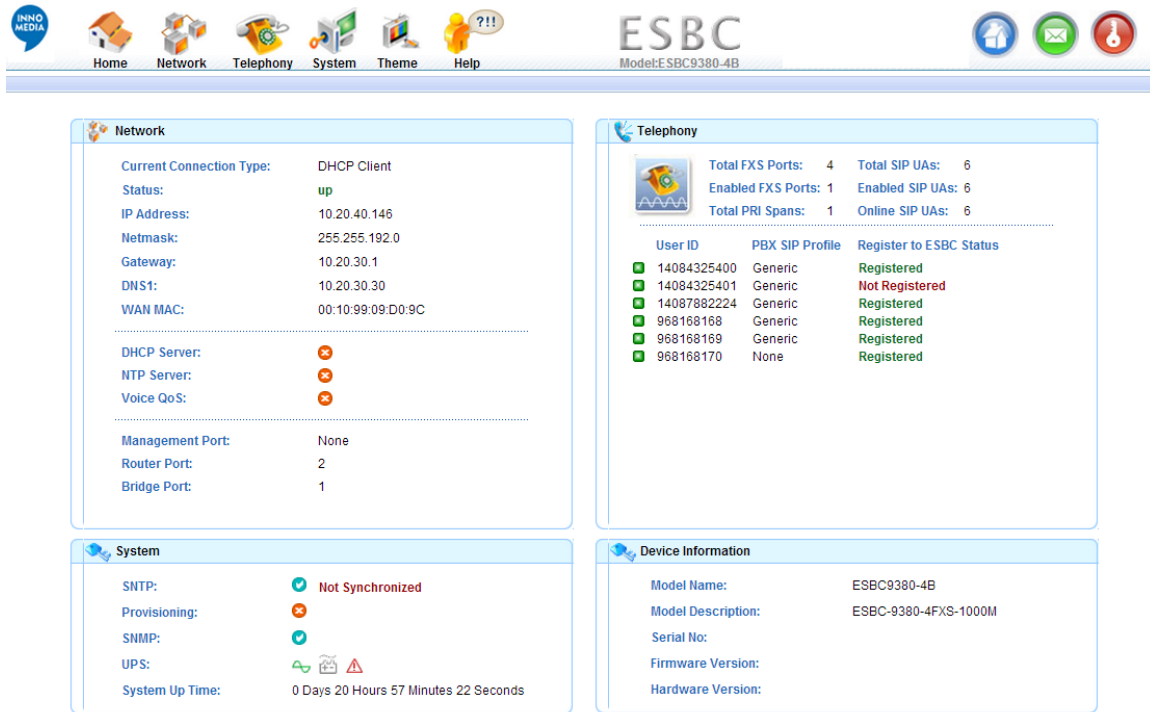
INNO MEDIA

Home Network Telephony System Theme Help ?!!

ESBC
Model:ESBC9380-4B

Network

| | |
|---|---|
| Current Connection Type: | DHCP Client |
| Status: | up |
| IP Address: | 10.20.40.146 |
| Netmask: | 255.255.192.0 |
| Gateway: | 10.20.30.1 |
| DNS1: | 10.20.30.30 |
| WAN MAC: | 00:10:99:09:D0:9C |

DHCP Server:
NTP Server:
Voice QoS:

| | |
|---|---|
| Management Port: | None |
| Router Port: | 2 |
| Bridge Port: | 1 |

Telephony

Total FXS Ports: 4 Total SIP UAs: 6
Enabled FXS Ports: 1 Enabled SIP UAs: 6
Total PRI Spans: 1 Online SIP UAs: 6

| User ID | PBX SIP Profile | Register to ESBC Status |
|---|---|---|
| 14084325400 | Generic | Registered |
| 14084325401 | Generic | Not Registered |
| 14087882224 | Generic | Registered |
| 968168168 | Generic | Registered |
| 968168169 | Generic | Registered |
| 968168170 | None | Registered |

System

SNTP: Not Synchronized
Provisioning:
SNMP:
UPS:
System Up Time: 0 Days 20 Hours 57 Minutes 22 Seconds

Device Information

| | |
|---|---|
| Model Name: | ESBC9380-4B |
| Model Description: | ESBC-9380-4FXS-1000M |
| Serial No: | |
| Firmware Version: | |
| Hardware Version: | |